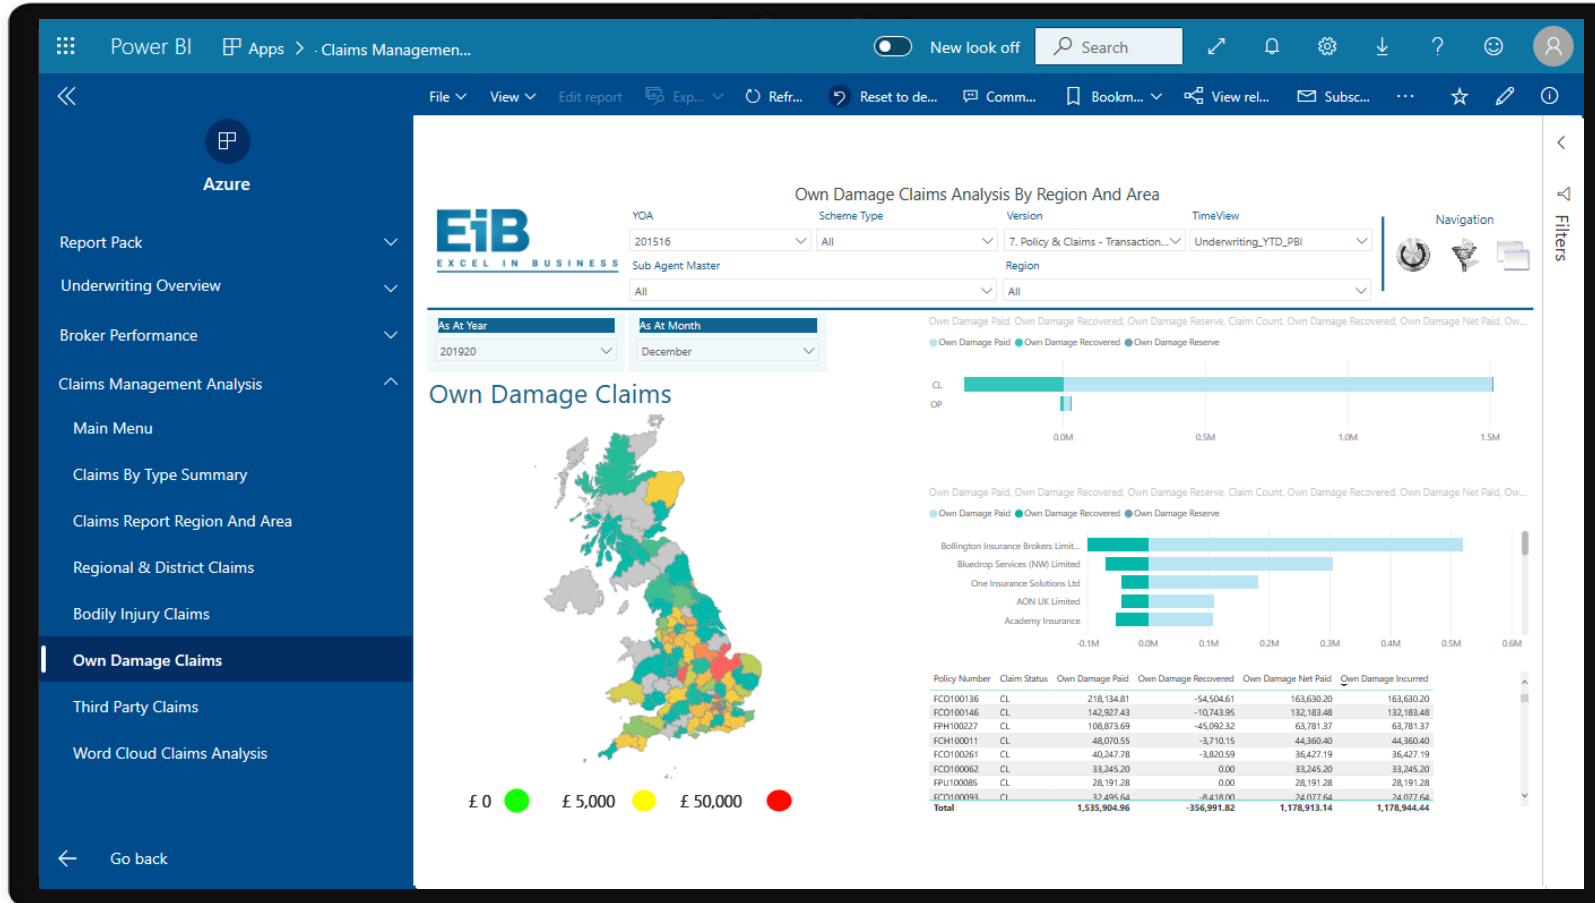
Power BI Apps > Claims Managemen...

New look off Search

File View Edit report Exp... Refr... Reset to de... Comm... Bookm... View rel... Subsc... ...

Azure

Report Pack

Underwriting Overview

Broker Performance

Claims Management Analysis

Main Menu

Claims By Type Summary

Claims Report Region And Area

Regional & District Claims

Bodily Injury Claims

Own Damage Claims

Third Party Claims

Word Cloud Claims Analysis

Go back

EiB EXCEL IN BUSINESS

Own Damage Claims Analysis By Region And Area

YOA
201516

Scheme Type
All

Version
7. Policy & Claims - Transaction...

TimeView
Underwriting_YTD_PBI

Sub Agent Master
All

Region
All

Navigation

As At Year
201920

As At Month
December

Own Damage Claims

£ 0 £ 5,000 £ 50,000

Own Damage Paid, Own Damage Recovered, Own Damage Reserve, Claim Count, Own Damage Recovered, Own Damage Net Paid, Ow...

Own Damage Paid Own Damage Recovered Own Damage Reserve

CL
OP

0.0M 0.5M 1.0M 1.5M

Own Damage Paid, Own Damage Recovered, Own Damage Reserve, Claim Count, Own Damage Recovered, Own Damage Net Paid, Ow...

Own Damage Paid Own Damage Recovered Own Damage Reserve

Bollington Insurance Brokers Limit...
Bluedrop Services (NW) Limited
One Insurance Solutions Ltd
AON UK Limited
Academy Insurance

-0.1M 0.0M 0.1M 0.2M 0.3M 0.4M 0.5M 0.6M

| Policy Number | Claim Status | Own Damage Paid | Own Damage Recovered | Own Damage Net Paid | Own Damage Incurred |
|---|---|---|---|---|---|
| FCO100136 | CL | 218,134.81 | -54,504.61 | 163,630.20 | 163,630.20 |
| FCO100146 | CL | 142,927.43 | -10,743.95 | 132,183.48 | 132,183.48 |
| FPH100227 | CL | 108,873.69 | -45,092.32 | 63,781.37 | 63,781.37 |
| FCH100011 | CL | 48,070.55 | -3,710.15 | 44,360.40 | 44,360.40 |
| FCO100261 | CL | 40,247.78 | -3,820.59 | 36,427.19 | 36,427.19 |
| FCO100062 | CL | 33,245.20 | 0.00 | 33,245.20 | 33,245.20 |
| FPU100085 | CL | 28,191.28 | 0.00 | 28,191.28 | 28,191.28 |
| FCO100093 | CL | 32,495.64 | -8,418.00 | 24,077.64 | 24,077.64 |
| Total | | 1,535,904.96 | -356,991.82 | 1,178,913.14 | 1,178,944.44 |

Filters